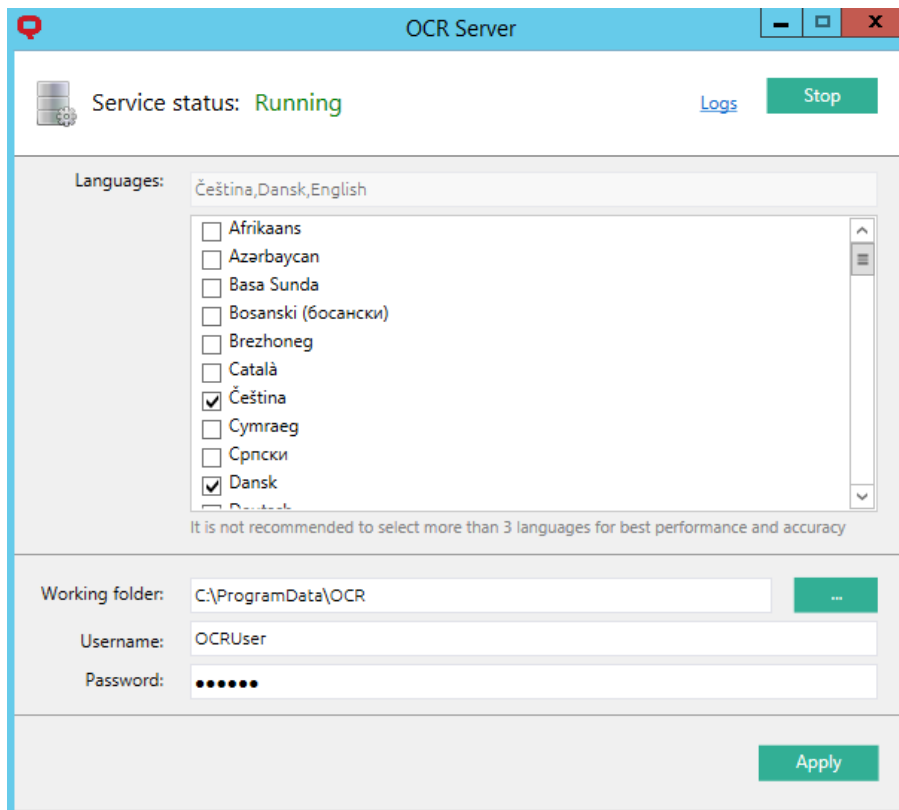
OCR Server

Service status: Running

Logs

Stop

Languages:

Čeština,Dansk,English

Afrikaans
Azərbaycan
Basa Sunda
Bosanski (босански)
Brezhoneg
Català
Čeština
Cymraeg
Српски
Dansk
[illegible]

It is not recommended to select more than 3 languages for best performance and accuracy

Working folder: C:\ProgramData\OCR

...

Username: OCRUser

Password: ••••••

Apply